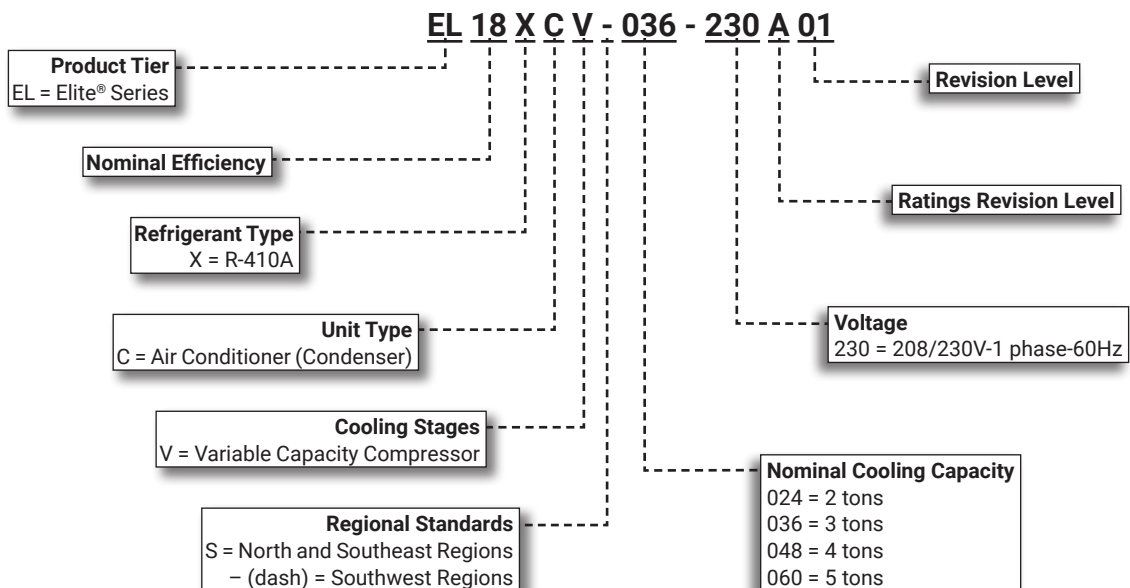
EL 18 X C V - 036 - 230 A 01

Product Tier
EL = Elite® Series

Nominal Efficiency

Refrigerant Type
X = R-410A

Unit Type
C = Air Conditioner (Condenser)

Cooling Stages
V = Variable Capacity Compressor

Regional Standards
S = North and Southeast Regions
– (dash) = Southwest Regions

Revision Level

Ratings Revision Level

Voltage
230 = 208/230V-1 phase-60Hz

Nominal Cooling Capacity
024 = 2 tons
036 = 3 tons
048 = 4 tons
060 = 5 tons